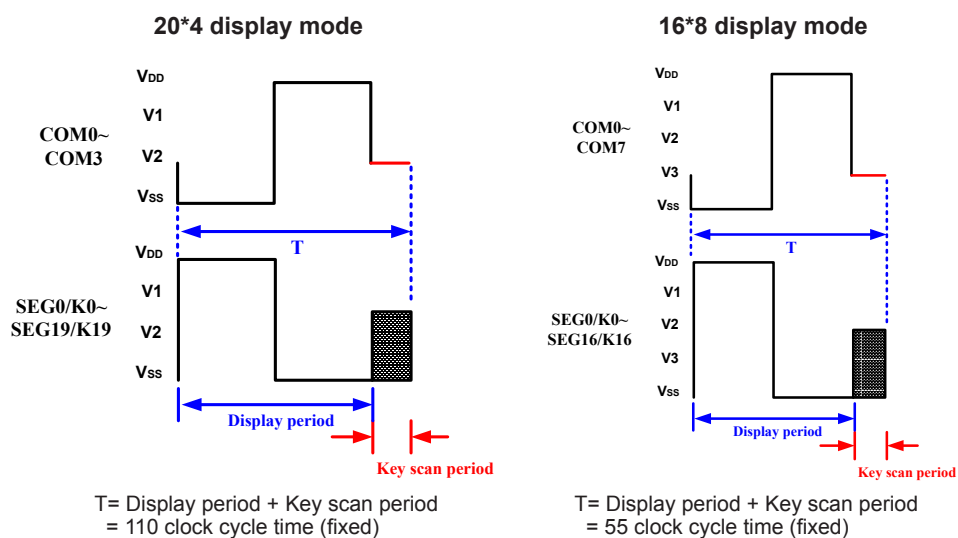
20*4 display mode

$V_{DD}$
V1
V2
$V_{SS}$

COM0~
COM3

T

$V_{DD}$
V1
V2
$V_{SS}$

SEG0/K0~
SEG19/K19

Display period

Key scan period

T= Display period + Key scan period
= 110 clock cycle time (fixed)

16*8 display mode

$V_{DD}$
V1
V2
V3
$V_{SS}$

COM0~
COM7

T

$V_{DD}$
V1
V2
V3
$V_{SS}$

SEG0/K0~
SEG16/K16

Display period

Key scan period

T= Display period + Key scan period
= 55 clock cycle time (fixed)